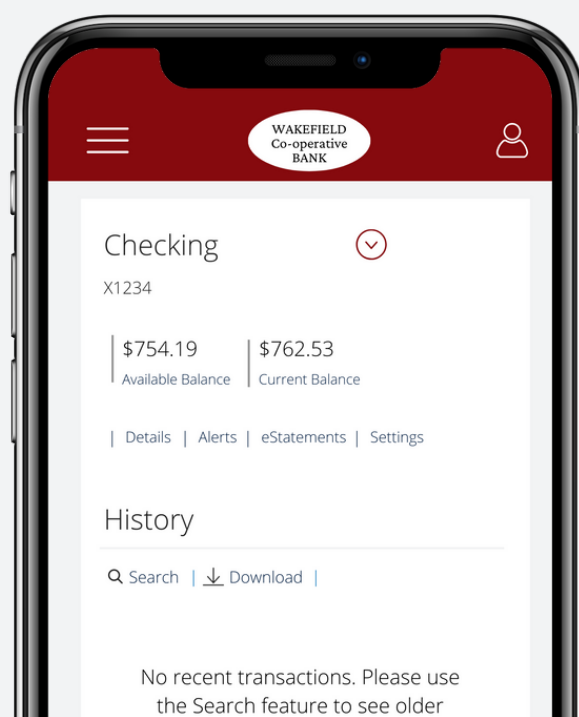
WAKEFIELD
Co-operative
BANK

Checking

X1234

$754.19
Available Balance

$762.53
Current Balance

| Details | Alerts | eStatements | Settings

History

Search | Download |

No recent transactions. Please use the Search feature to see older